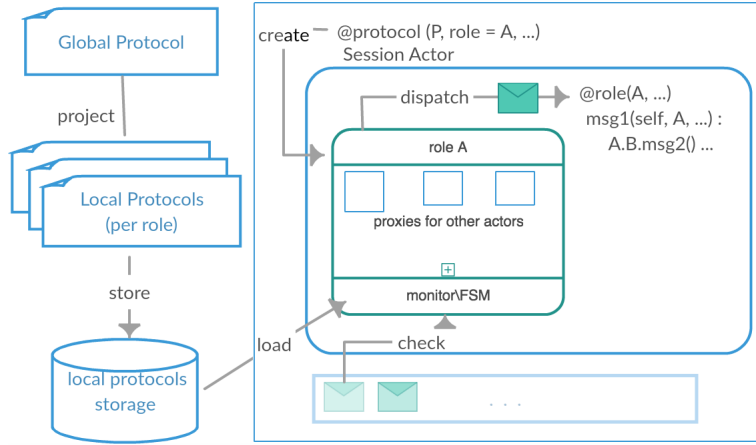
Global Protocol

project

Local Protocols
(per role)

store

local protocols
storage

create

@protocol (P, role = A, ...)
Session Actor

dispatch

@role(A, ...)
msg1(self, A, ...) :
A.B.msg2() ...

role A

proxies for other actors

monitor\FSM

load

check

. . .